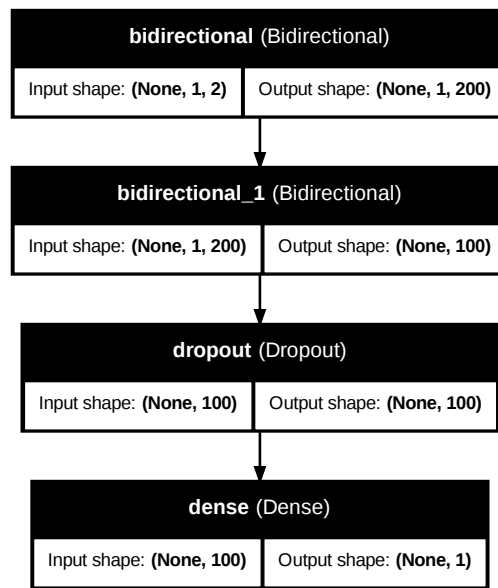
bidirectional (Bidirectional)

Input shape: (None, 1, 2) | Output shape: (None, 1, 200)

bidirectional_1 (Bidirectional)

Input shape: (None, 1, 200) | Output shape: (None, 100)

dropout (Dropout)

Input shape: (None, 100) | Output shape: (None, 100)

dense (Dense)

Input shape: (None, 100) | Output shape: (None, 1)